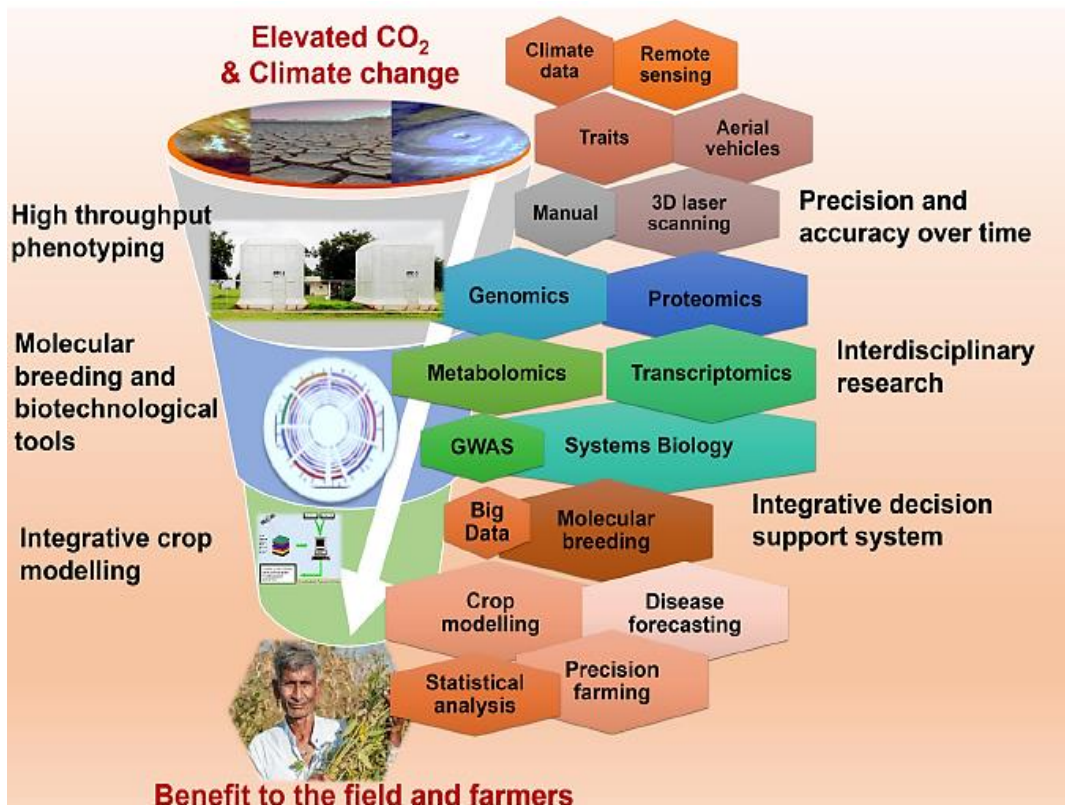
Elevated $CO_2$
& Climate change

Climate data

Remote sensing

Traits

Aerial vehicles

Manual

3D laser scanning

Precision and accuracy over time

High throughput phenotyping

Genomics

Proteomics

Molecular breeding and biotechnological tools

Metabolomics

Transcriptomics

Interdisciplinary research

GWAS

Systems Biology

Integrative decision support system

Big Data

Molecular breeding

Integrative crop modelling

Crop modelling

Disease forecasting

Statistical analysis

Precision farming

Benefit to the field and farmers